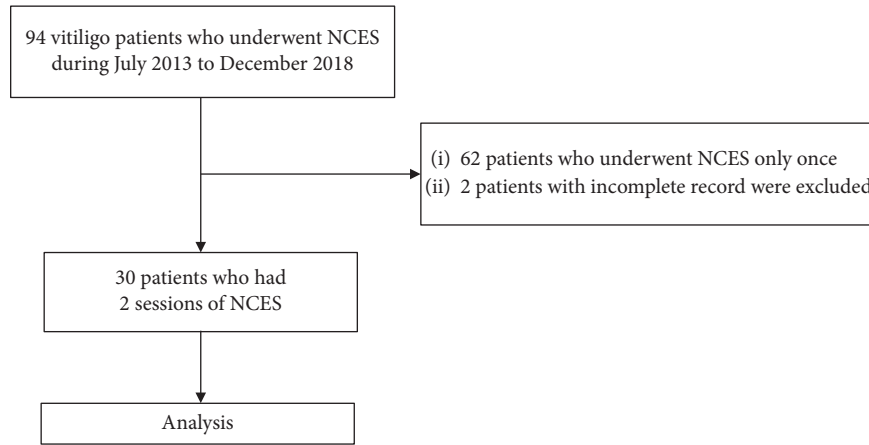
94 vitiligo patients who underwent NCES during July 2013 to December 2018

(i) 62 patients who underwent NCES only once
(ii) 2 patients with incomplete record were excluded

30 patients who had 2 sessions of NCES

Analysis